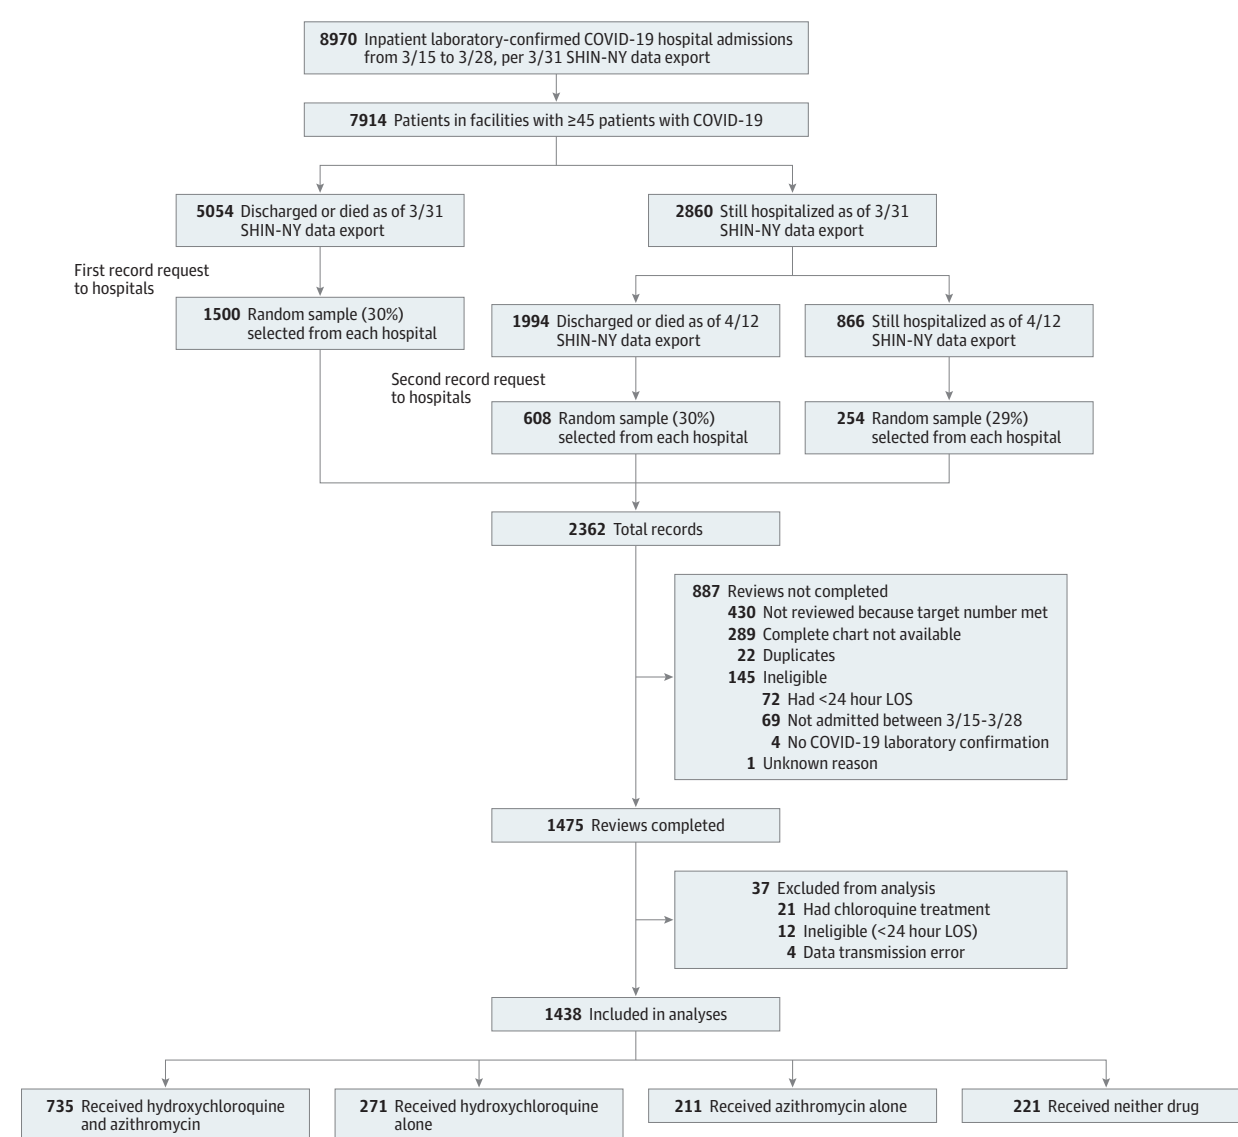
8970 Inpatient laboratory-confirmed COVID-19 hospital admissions from 3/15 to 3/28, per 3/31 SHIN-NY data export

7914 Patients in facilities with ≥45 patients with COVID-19

5054 Discharged or died as of 3/31 SHIN-NY data export

2860 Still hospitalized as of 3/31 SHIN-NY data export

First record request to hospitals

1500 Random sample (30%) selected from each hospital

1994 Discharged or died as of 4/12 SHIN-NY data export

866 Still hospitalized as of 4/12 SHIN-NY data export

Second record request to hospitals

608 Random sample (30%) selected from each hospital

254 Random sample (29%) selected from each hospital

2362 Total records

887 Reviews not completed
430 Not reviewed because target number met
289 Complete chart not available
22 Duplicates
145 Ineligible
72 Had <24 hour LOS
69 Not admitted between 3/15-3/28
4 No COVID-19 laboratory confirmation
1 Unknown reason

1475 Reviews completed

37 Excluded from analysis
21 Had chloroquine treatment
12 Ineligible (<24 hour LOS)
4 Data transmission error

1438 Included in analyses

735 Received hydroxychloroquine and azithromycin

271 Received hydroxychloroquine alone

211 Received azithromycin alone

221 Received neither drug